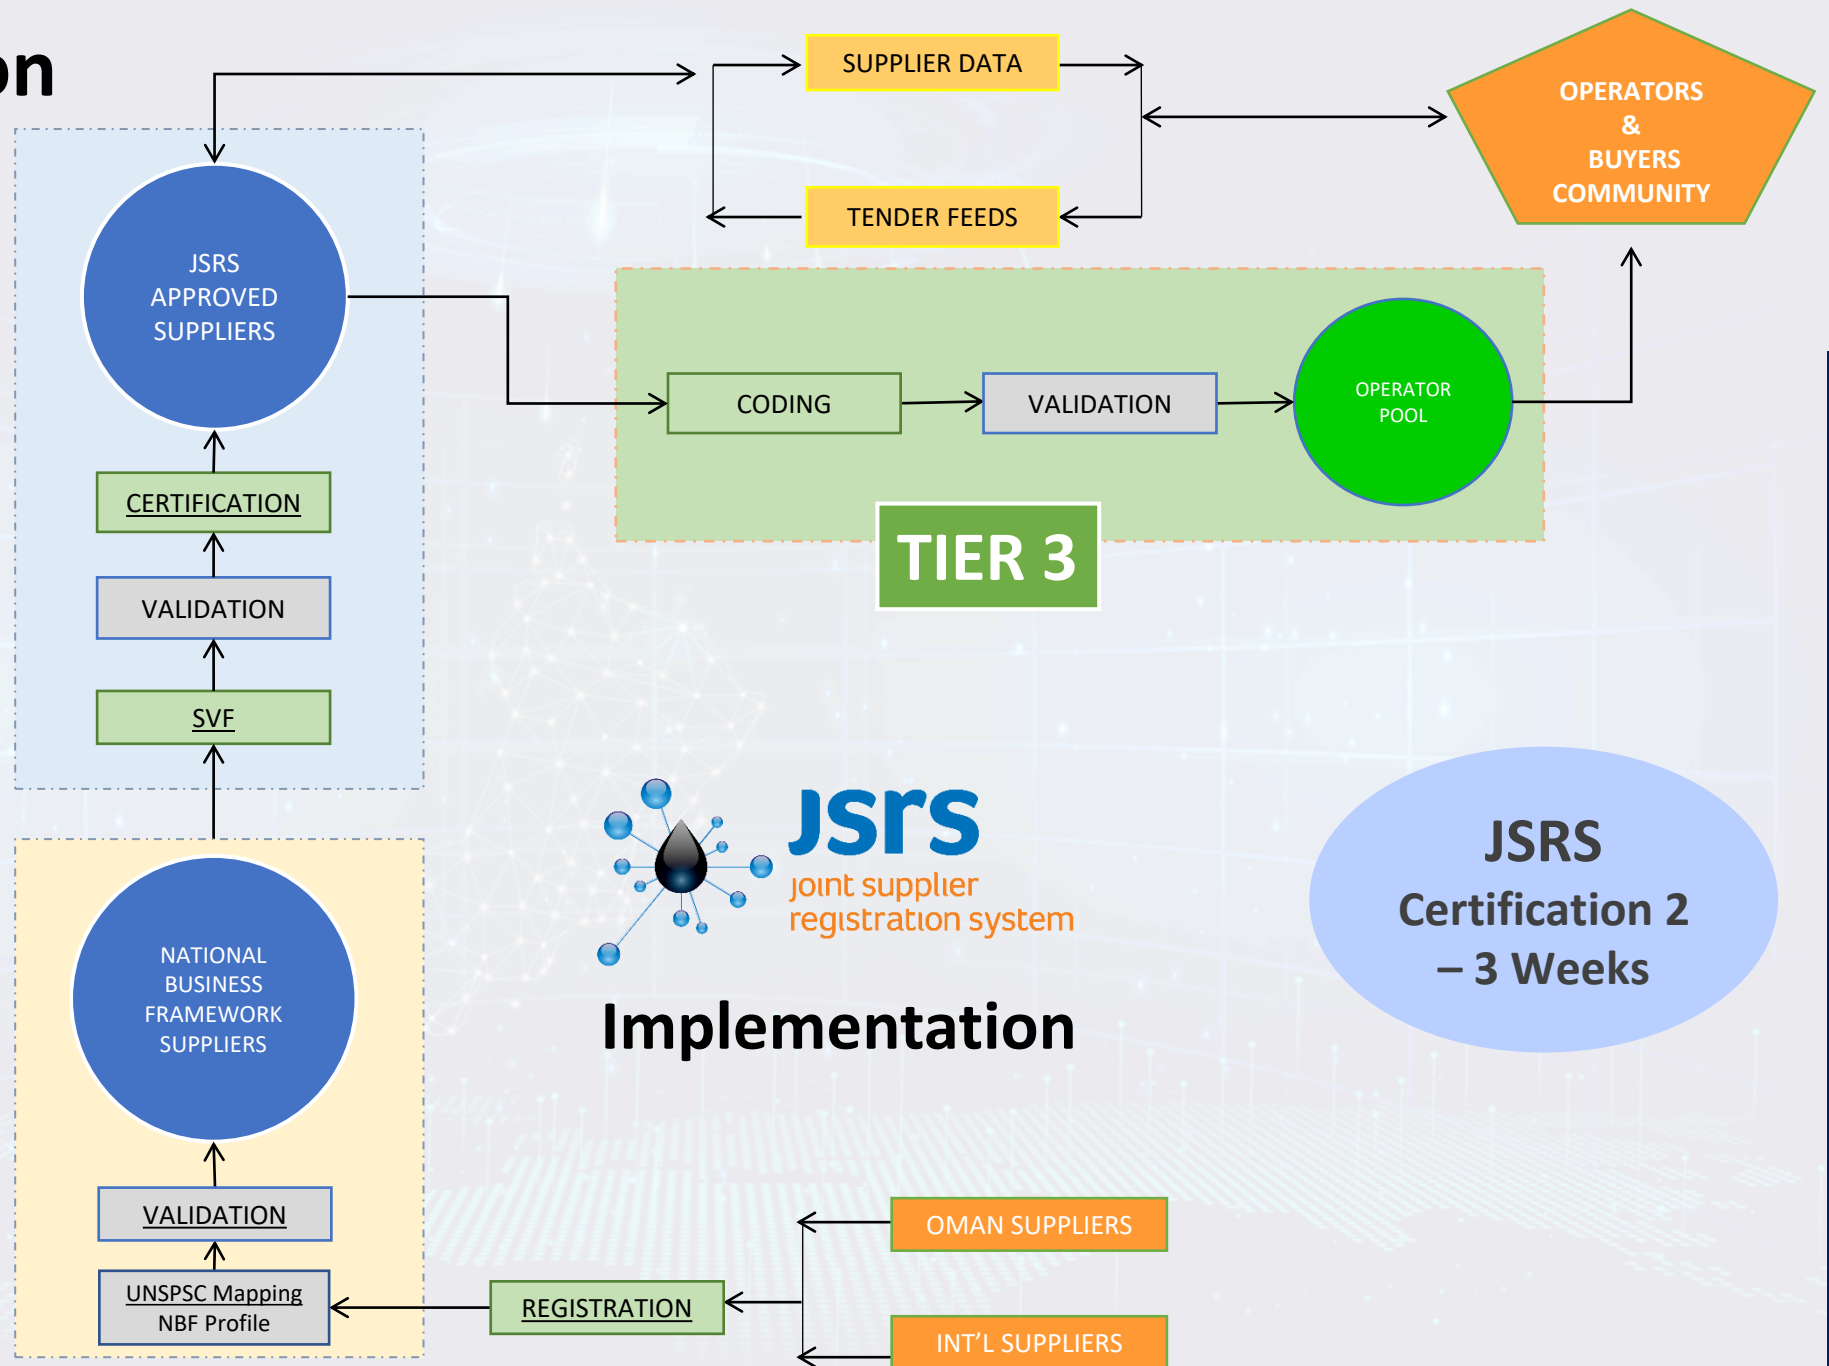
on

SUPPLIER DATA

TENDER FEEDS

OPERATORS
&
BUYERS
COMMUNITY

JSRS
APPROVED
SUPPLIERS

CODING

VALIDATION

OPERATOR
POOL

TIER 3

CERTIFICATION

VALIDATION

SVF

jsrs
joint supplier
registration system

Implementation

JSRS
Certification 2
– 3 Weeks

NATIONAL
BUSINESS
FRAMEWORK
SUPPLIERS

VALIDATION

UNSPSC Mapping
NBF Profile

REGISTRATION

OMAN SUPPLIERS

INT'L SUPPLIERS